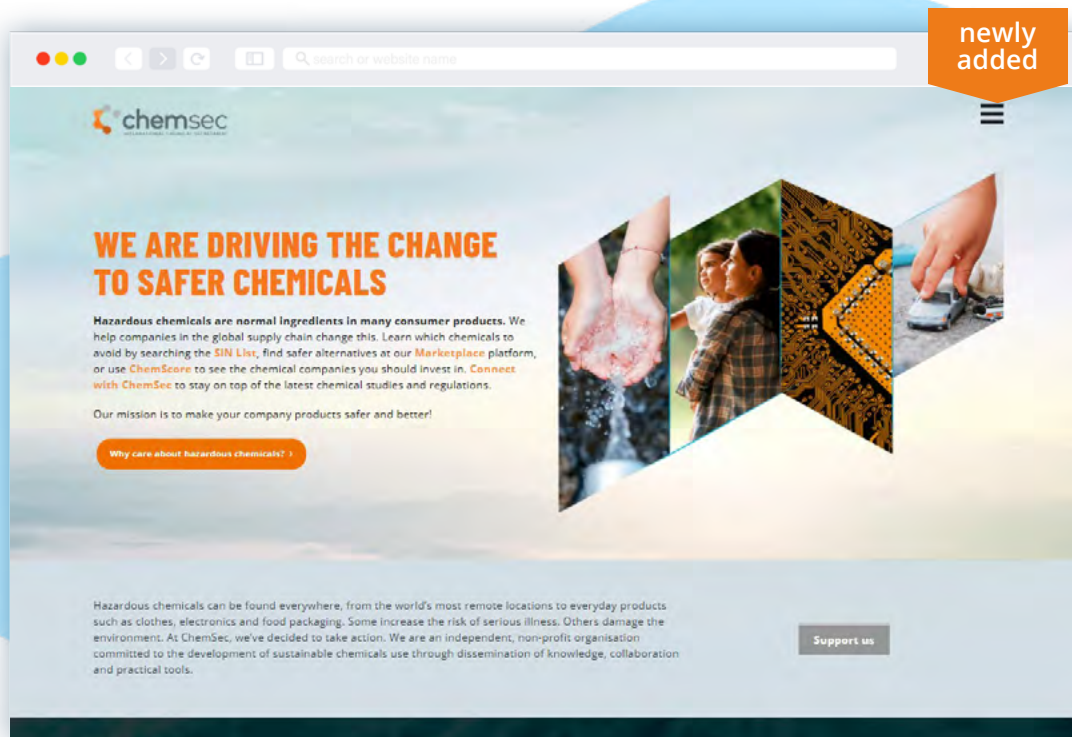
newly added

search or website name

chemsec

WE ARE DRIVING THE CHANGE TO SAFER CHEMICALS

Hazardous chemicals are normal ingredients in many consumer products. We help companies in the global supply chain change this. Learn which chemicals to avoid by searching the SIN List, find safer alternatives at our Marketplace platform, or use ChemScore to see the chemical companies you should invest in. Connect with ChemSec to stay on top of the latest chemical studies and regulations.

Our mission is to make your company products safer and better!

Why care about hazardous chemicals? ›

Hazardous chemicals can be found everywhere, from the world's most remote locations to everyday products such as clothes, electronics and food packaging. Some increase the risk of serious illness. Others damage the environment. At ChemSec, we've decided to take action. We are an independent, non-profit organisation committed to the development of sustainable chemicals use through dissemination of knowledge, collaboration and practical tools.

Support us